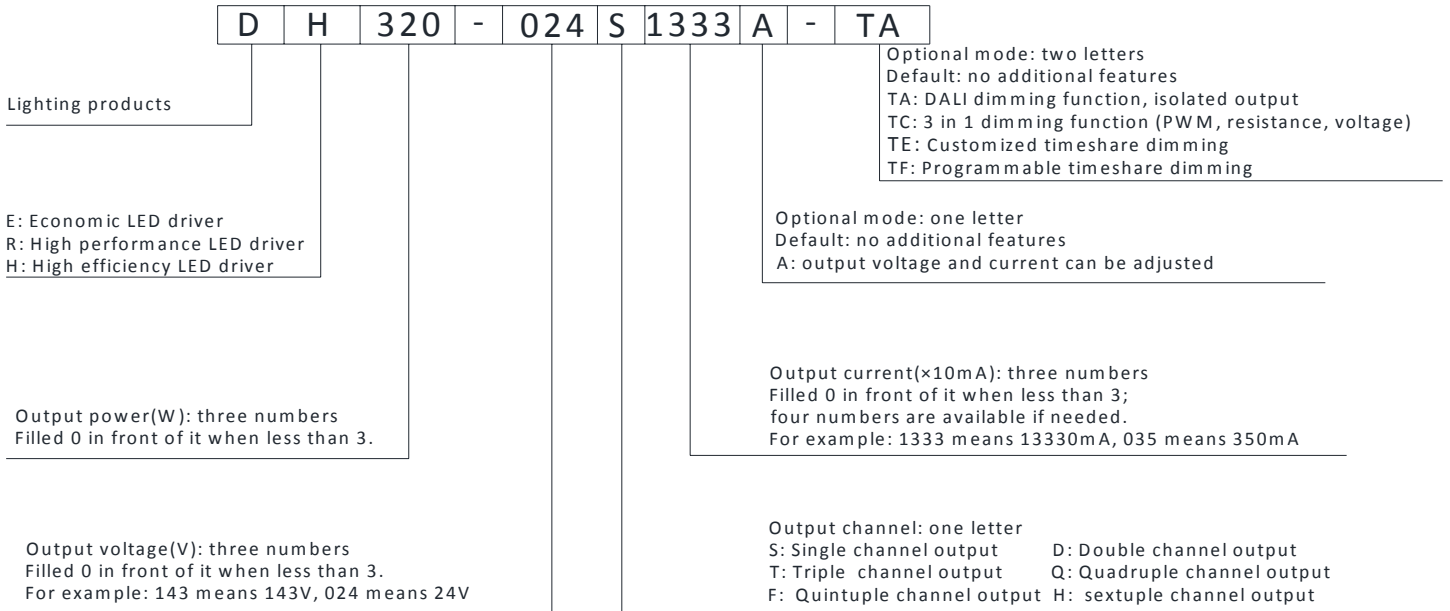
| D | H | 320 | - | 024 | S | 1333 | A | - | TA |
|---|---|---|---|---|---|---|---|---|---|

Optional mode: two letters
Default: no additional features
TA: DALI dimming function, isolated output
TC: 3 in 1 dimming function (PWM, resistance, voltage)
TE: Customized timeshare dimming
TF: Programmable timeshare dimming

Lighting products

E: Economic LED driver
R: High performance LED driver
H: High efficiency LED driver

Optional mode: one letter
Default: no additional features
A: output voltage and current can be adjusted

Output current(×10mA): three numbers
Filled 0 in front of it when less than 3;
four numbers are available if needed.
For example: 1333 means 13330mA, 035 means 350mA

Output power(W): three numbers
Filled 0 in front of it when less than 3.

Output channel: one letter
S: Single channel output D: Double channel output
T: Triple channel output Q: Quadruple channel output
F: Quintuple channel output H: sextuple channel output

Output voltage(V): three numbers
Filled 0 in front of it when less than 3.
For example: 143 means 143V, 024 means 24V